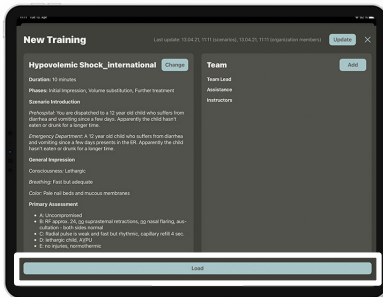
New Training

Last update: 13.04.21, 11:11 (scenarios), 13.04.21, 11:11 (organization members)

Update

Hypovolemic Shock_international

Change

Duration: 10 minutes

Phases: Initial Impression, Volume substitution, Further treatment

Scenario Introduction

Prehospital: You are dispatched to a 12 year old child who suffers from diarrhea and vomiting since a few days. Apparently the child hasn't eaten or drunk for a longer time.

Emergency Department: A 12 year old child who suffers from diarrhea and vomiting since a few days presents in the ER. Apparently the child hasn't eaten or drunk for a longer time.

General Impression

Consciousness: Lethargic

Breathing: Fast but adequate

Color: Pale nail beds and mucous membranes

Primary Assessment

• A: Uncompromised
• B: RF approx. 24, no suprasternal retractions, no nasal flaring, auscultation - both sides normal
• C: Radial pulse is weak and fast but rhythmic, capillary refill 4 sec.
• D: lethargic child, A(P)U
• E: no injuries, normothermic

Team

Add

Team Lead

Assistance

Instructors

Load